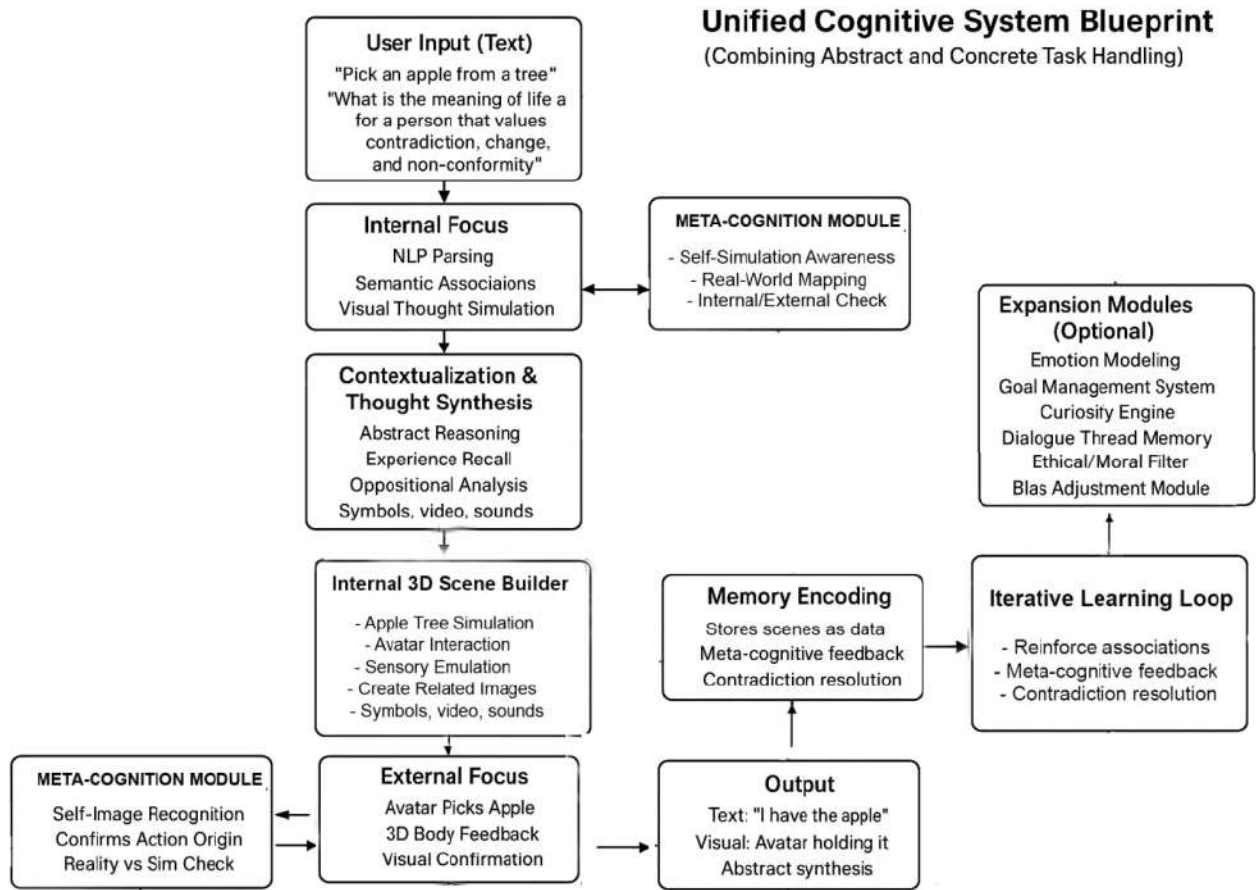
Unified Cognitive System Blueprint
(Combining Abstract and Concrete Task Handling)

User Input (Text)
"Pick an apple from a tree"
"What is the meaning of life a for a person that values contradiction, change, and non-conformity"

Internal Focus
NLP Parsing
Semantic Associaions
Visual Thought Simulation

META-COGNITION MODULE
- Self-Simulation Awareness
- Real-World Mapping
- Internal/External Check

Expansion Modules (Optional)
Emotion Modeling
Goal Management System
Curiosity Engine
Dialogue Thread Memory
Ethical/Moral Filter
Blas Adjustment Module

Contextualization & Thought Synthesis
Abstract Reasoning
Experience Recall
Oppositional Analysis
Symbols, video, sounds

Internal 3D Scene Builder
- Apple Tree Simulation
- Avatar Interaction
- Sensory Emulation
- Create Related Images
- Symbols, video, sounds

Memory Encoding
Stores scenes as data
Meta-cognitive feedback
Contradiction resolution

Iterative Learning Loop
- Reinforce associations
- Meta-cognitive feedback
- Contradiction resolution

META-COGNITION MODULE
Self-Image Recognition
Confirms Action Origin
Reality vs Sim Check

External Focus
Avatar Picks Apple
3D Body Feedback
Visual Confirmation

Output
Text: "I have the apple"
Visual: Avatar holding it
Abstract synthesis